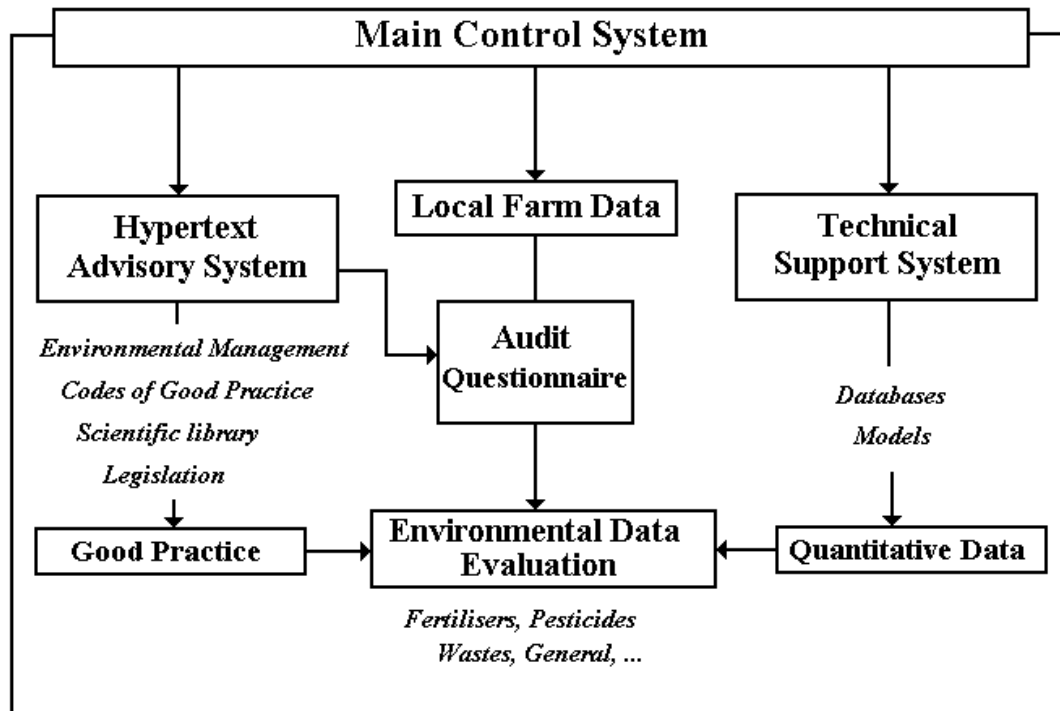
Main Control System

Hypertext Advisory System

Local Farm Data

Technical Support System

Environmental Management
Codes of Good Practice
Scientific library
Legislation

Audit Questionnaire

Databases
Models

Good Practice

Environmental Data Evaluation

Quantitative Data

Fertilisers, Pesticides
Wastes, General, ...